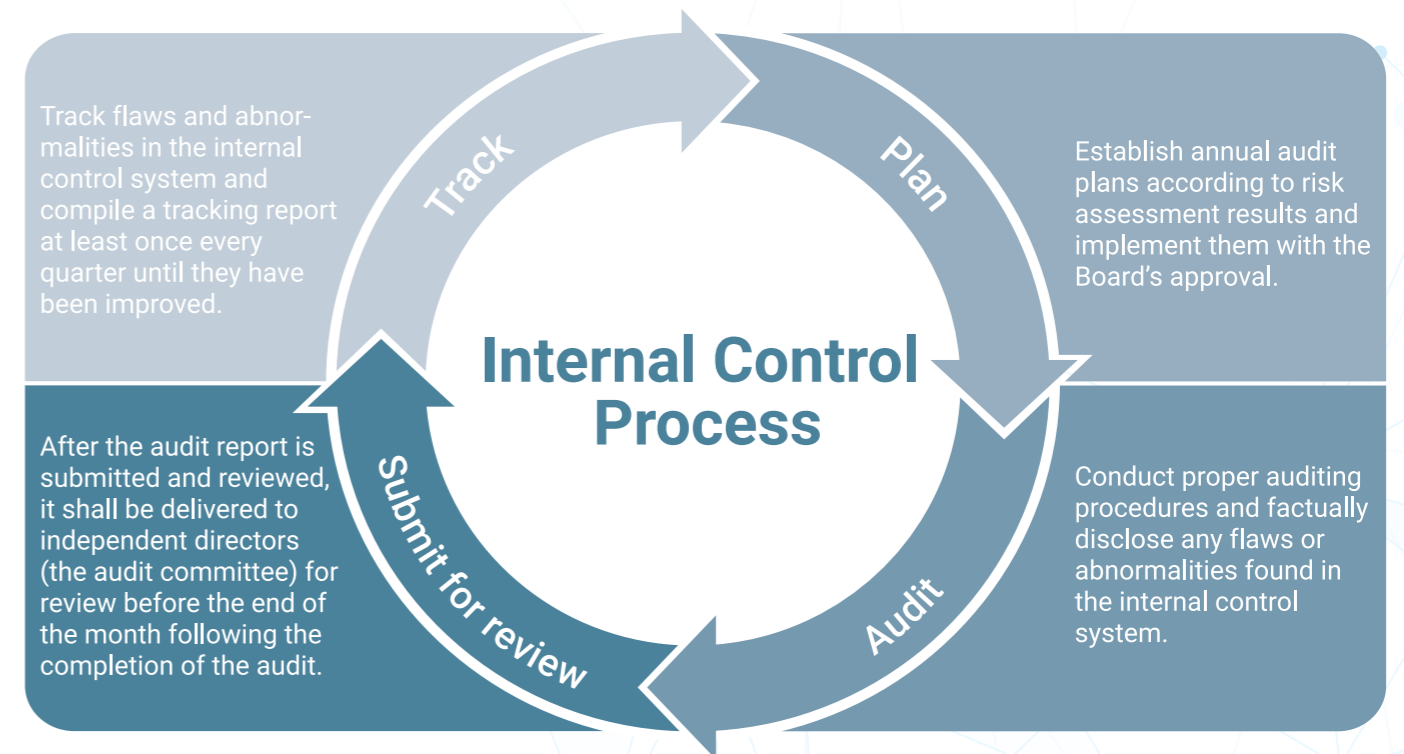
Track flaws and abnormalities in the internal control system and compile a tracking report at least once every quarter until they have been improved.

Track

Plan

Establish annual audit plans according to risk assessment results and implement them with the Board's approval.

Internal Control Process

After the audit report is submitted and reviewed, it shall be delivered to independent directors (the audit committee) for review before the end of the month following the completion of the audit.

Submit for review

Audit

Conduct proper auditing procedures and factually disclose any flaws or abnormalities found in the internal control system.